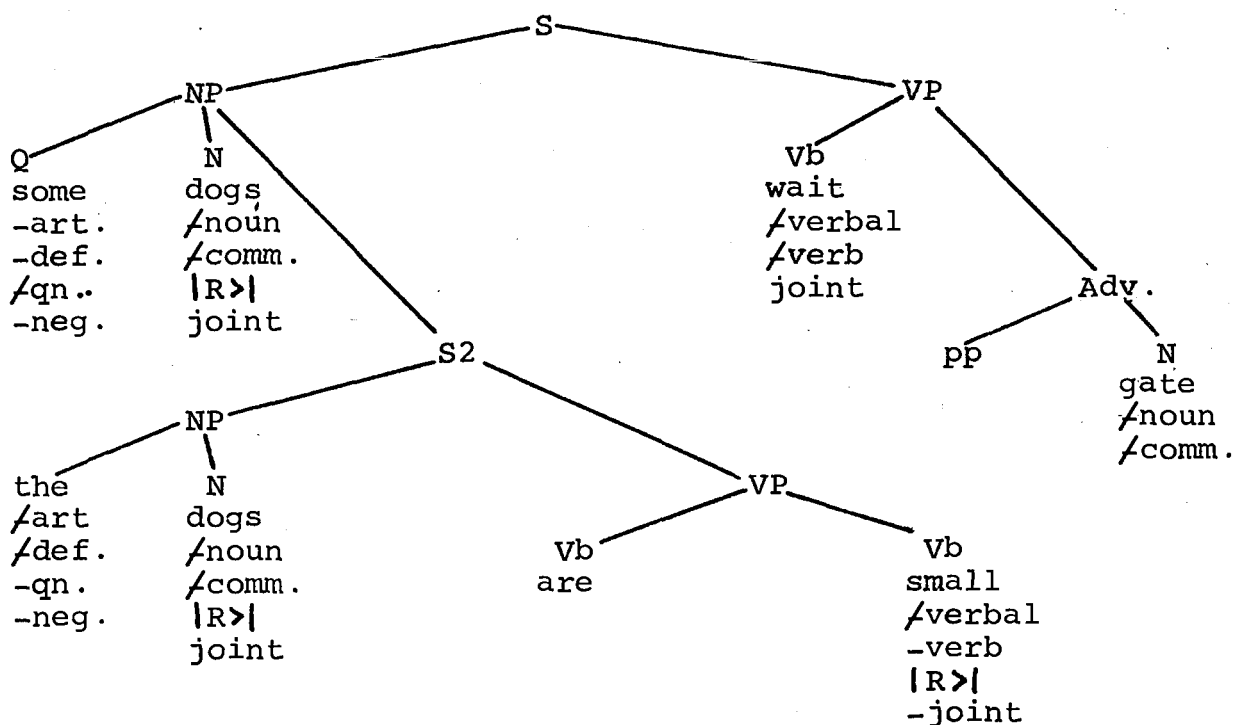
S

NP

VP

Q
some
-art.
-def.
+qn..
-neg.

N
dogs
+noun
+comm.
|R>|
joint

Vb
wait
+verbal
+verb
joint

Adv.

pp

N
gate
+noun
+comm.

S2

NP

the
+art
+def.
-qn.
-neg.

N
dogs
+noun
+comm.
|R>|
joint

VP

Vb
are

Vb
small
+verbal
-verb
|R>|
-joint